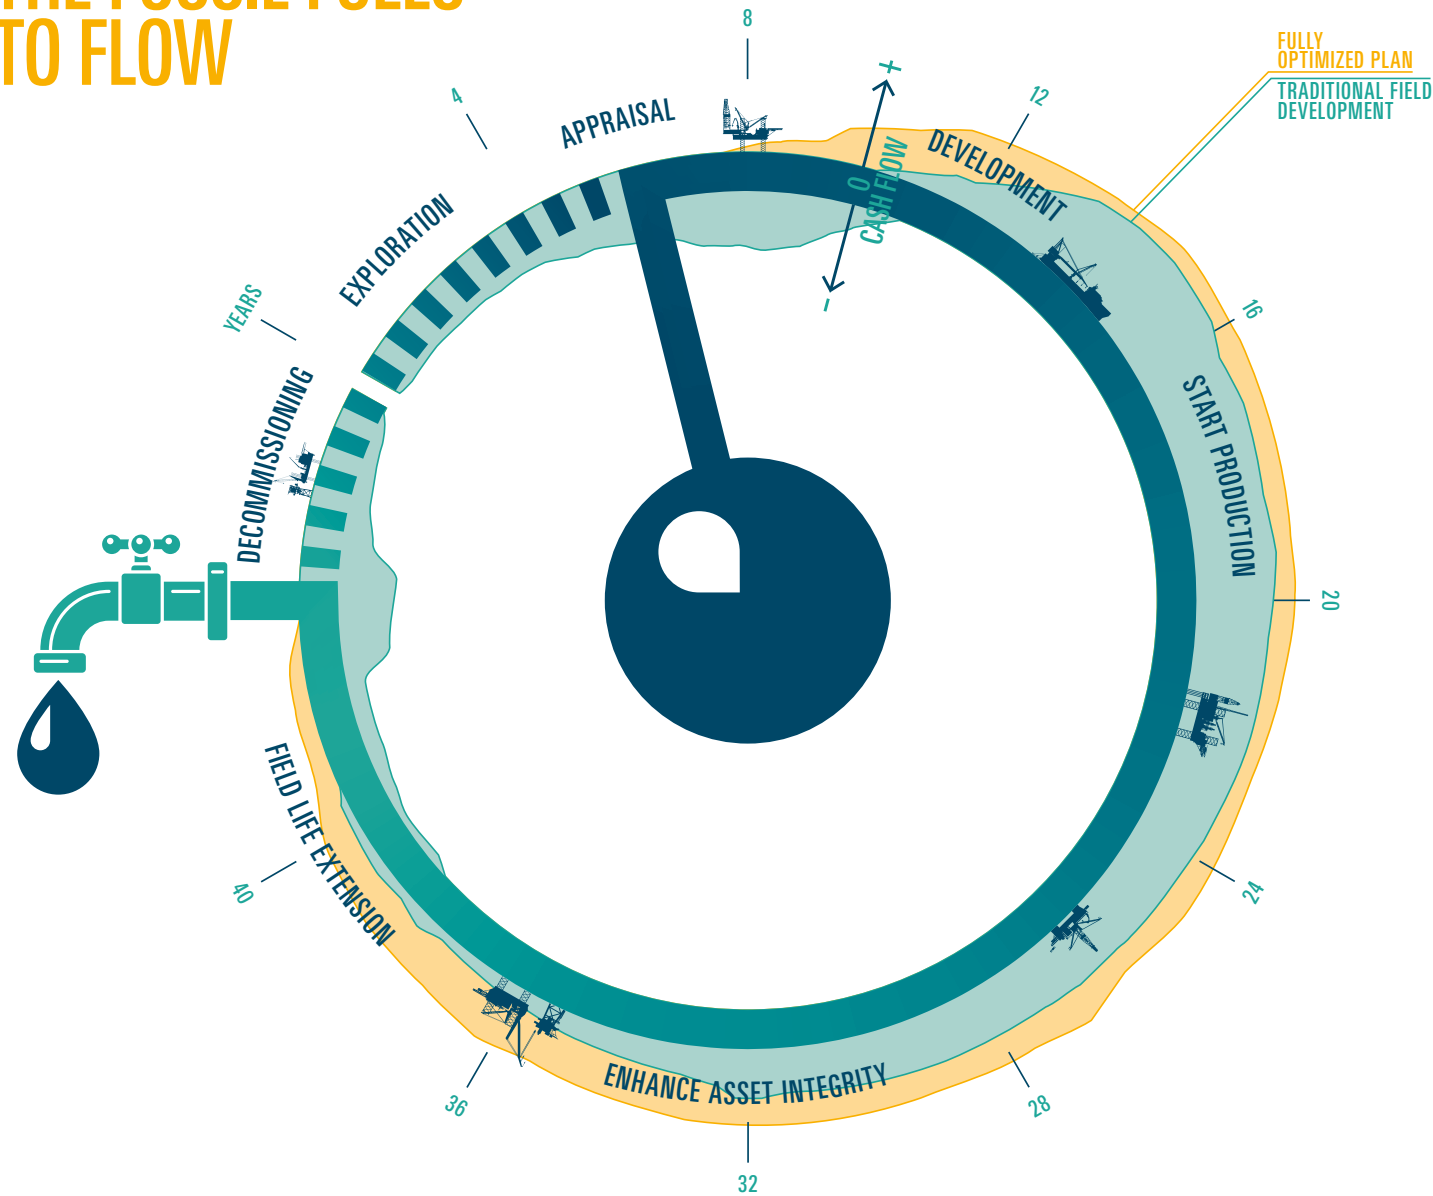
THE FOSSIL FUELS TO FLOW

FULLY OPTIMIZED PLAN
TRADITIONAL FIELD DEVELOPMENT

8
4
12
APPRAISAL
DEVELOPMENT
+
0
CASH FLOW
–
EXPLORATION
YEARS
16
DECOMMISSIONING
START PRODUCTION
20
24
FIELD LIFE EXTENSION
40
28
36
ENHANCE ASSET INTEGRITY
32